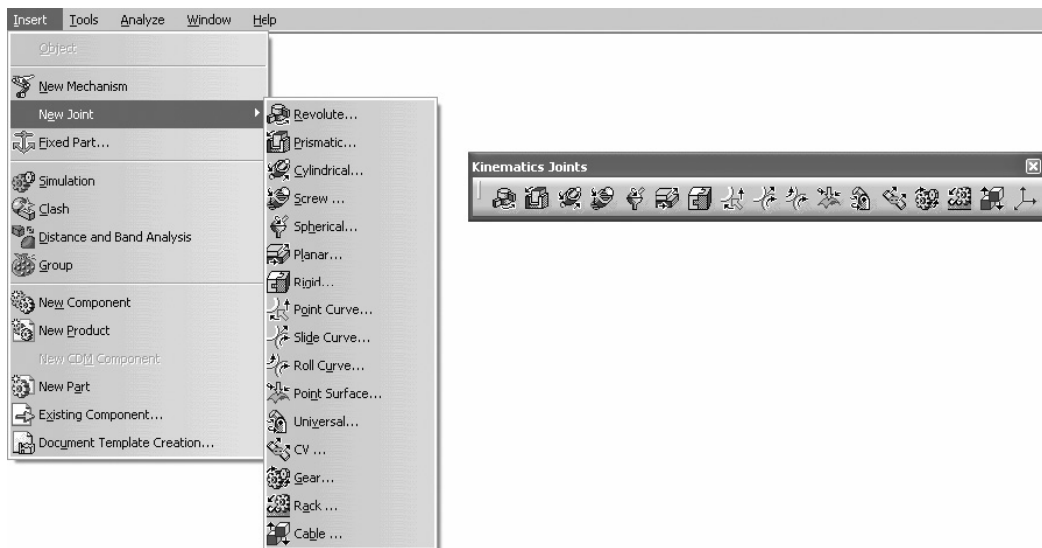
Insert Tools Analyze Window Help

Object
New Mechanism
New Joint
Fixed Part...
Simulation
Clash
Distance and Band Analysis
Group
New Component
New Product
New CDM Component
New Part
Existing Component...
Document Template Creation...

Revolute...
Prismatic...
Cylindrical...
Screw ...
Spherical...
Planar...
Rigid...
Point Curve...
Slide Curve...
Roll Curve...
Point Surface...
Universal...
CV ...
Gear...
Rack ...
Cable ...

Kinematics Joints